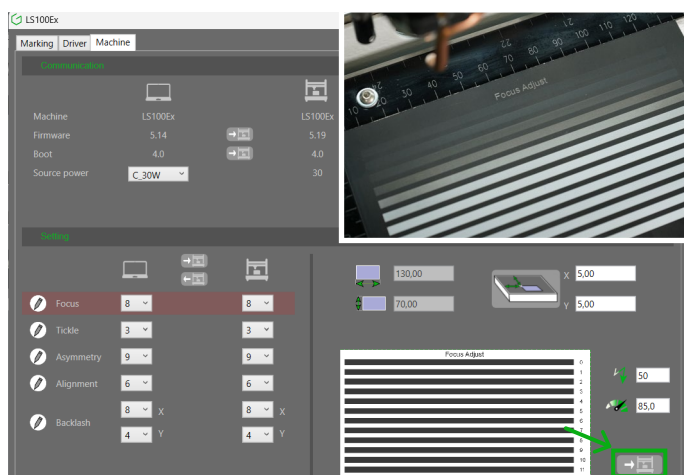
LS100Ex

Marking Driver Machine

Communication

Machine LS100Ex LS100Ex
Firmware 5.14 5.19
Boot 4.0 4.0
Source power C_30W 30

Setting

Focus 8 8
Tickle 3 3
Asymmetry 9 9
Alignment 6 6
Backlash 8 X 8 X
4 Y 4 Y

130,00
70,00

X 5,00
Y 5,00

Focus Adjust
0
1
2
3
4
5
6
7
8
9
10
11

50
85,0

10 20 30 40 50 60 70 80 90 100 110 120
Focus Adjust